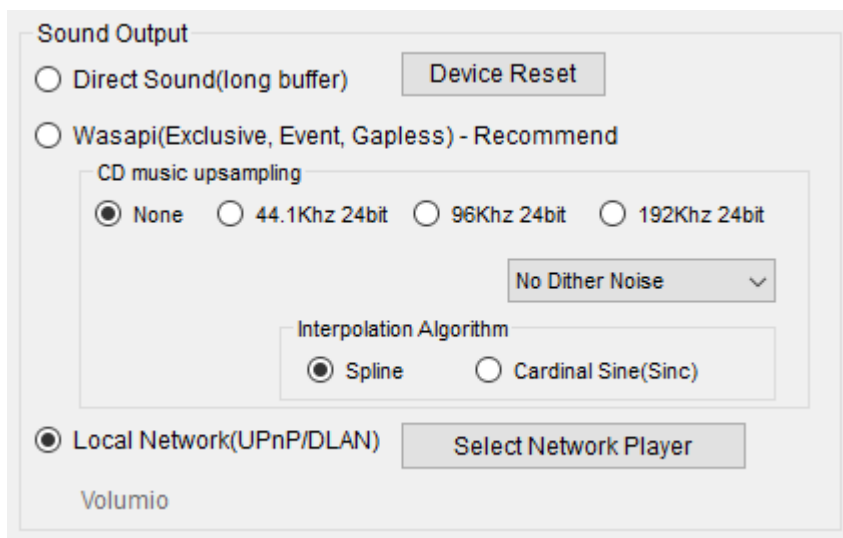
Sound Output

Direct Sound(long buffer)

Device Reset

Wasapi(Exclusive, Event, Gapless) - Recommend

CD music upsampling

None

44.1Khz 24bit

96Khz 24bit

192Khz 24bit

No Dither Noise

Interpolation Algorithm

Spline

Cardinal Sine(Sinc)

Local Network(UPnP/DLAN)

Select Network Player

Volumio